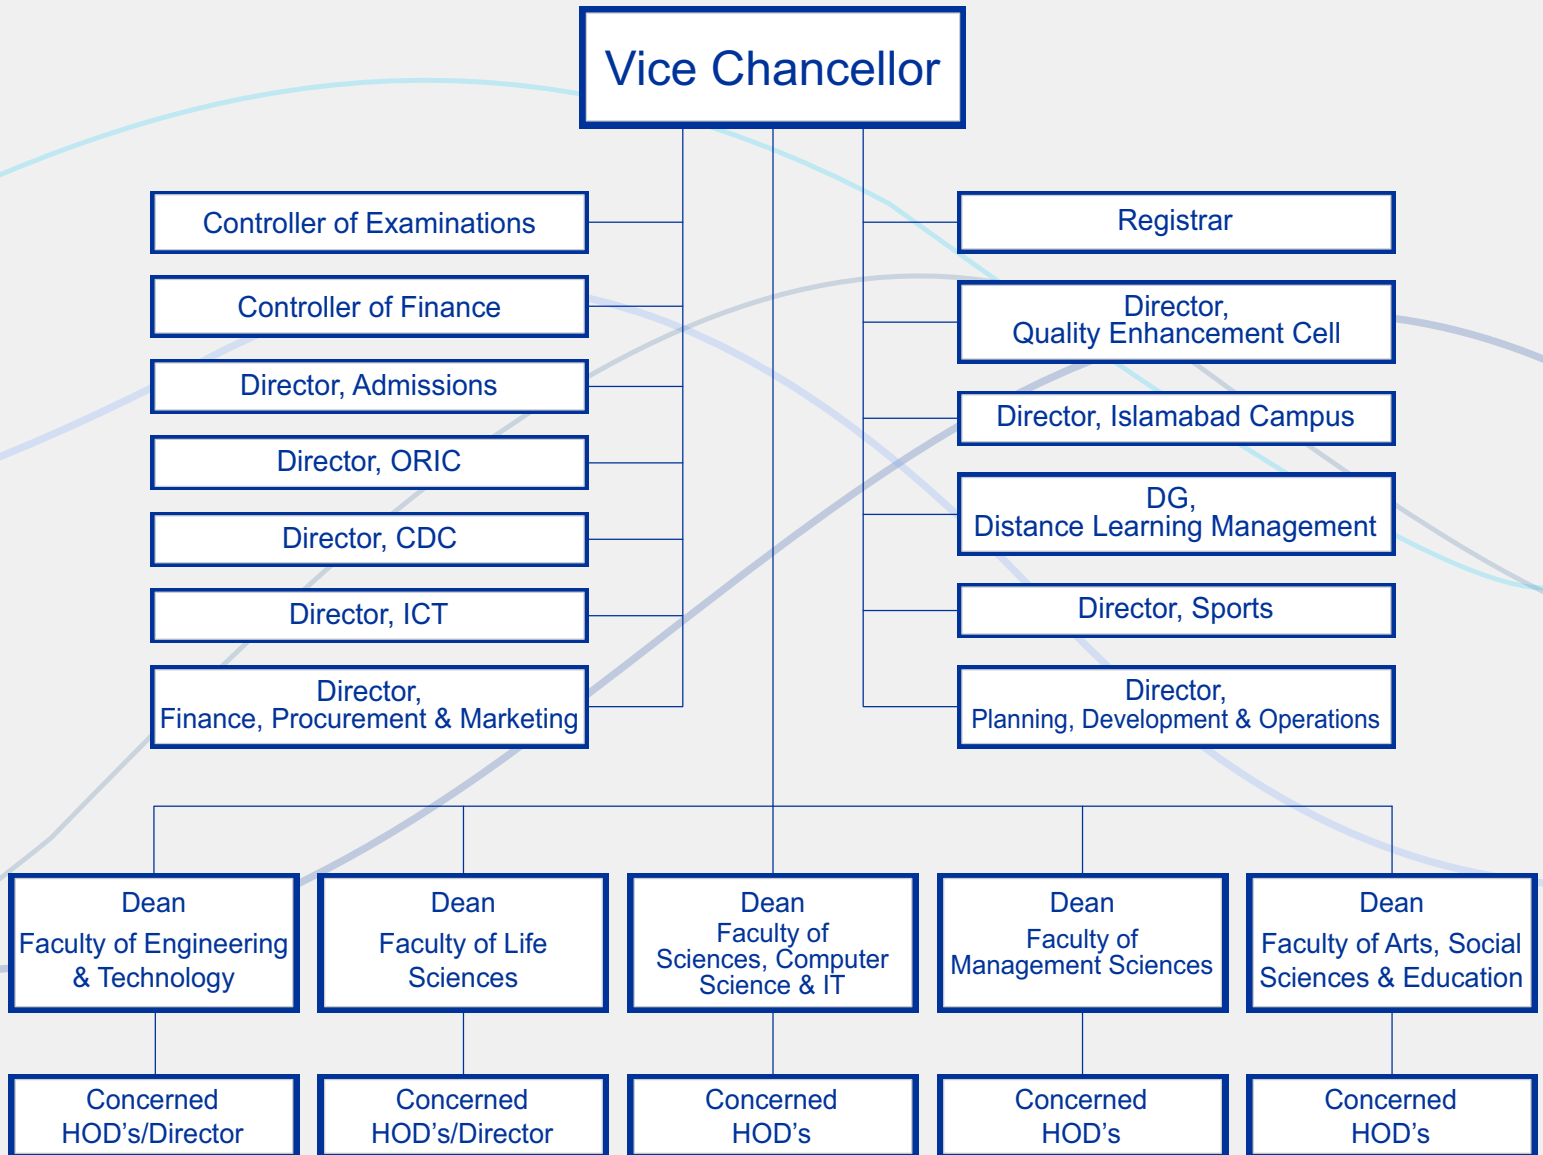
Vice Chancellor

Controller of Examinations

Controller of Finance

Director, Admissions

Director, ORIC

Director, CDC

Director, ICT

Director, Finance, Procurement & Marketing

Registrar

Director, Quality Enhancement Cell

Director, Islamabad Campus

DG, Distance Learning Management

Director, Sports

Director, Planning, Development & Operations

Dean Faculty of Engineering & Technology

Dean Faculty of Life Sciences

Dean Faculty of Sciences, Computer Science & IT

Dean Faculty of Management Sciences

Dean Faculty of Arts, Social Sciences & Education

Concerned HOD's/Director

Concerned HOD's/Director

Concerned HOD's

Concerned HOD's

Concerned HOD's